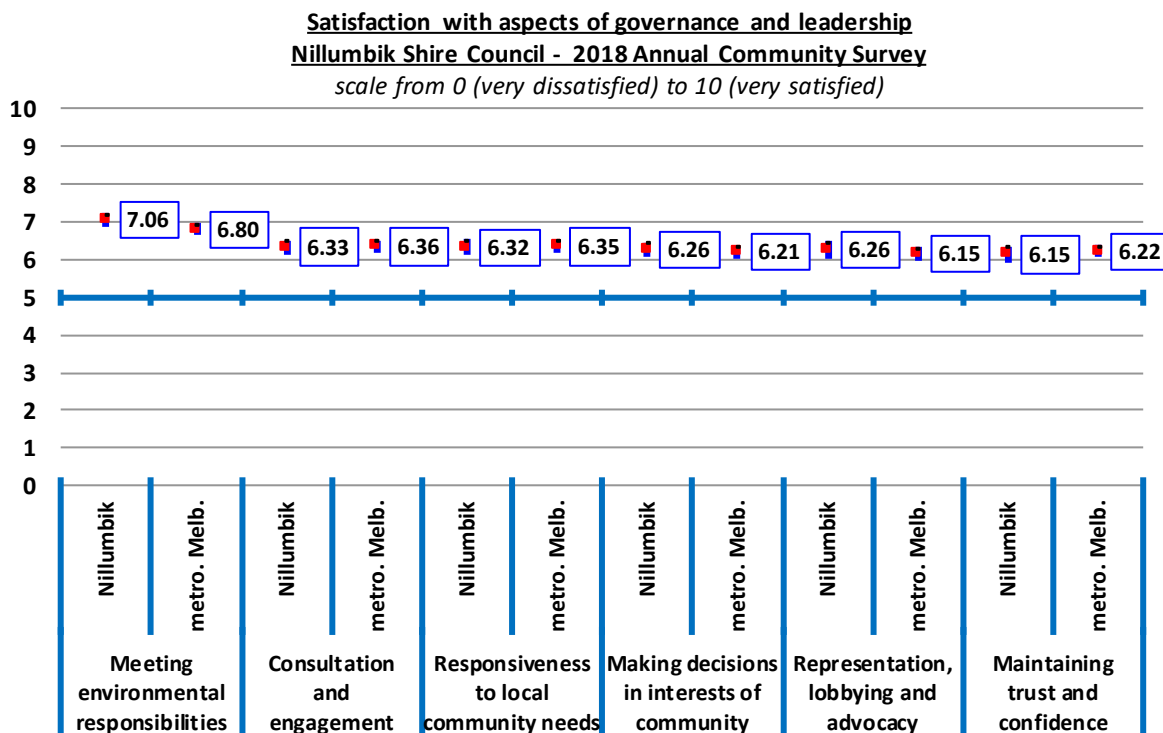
Satisfaction with aspects of governance and leadership
Nillumbik Shire Council - 2018 Annual Community Survey
scale from 0 (very dissatisfied) to 10 (very satisfied)

10
9
8
7
6
5
4
3
2
1
0

7.06
6.80
6.33
6.36
6.32
6.35
6.26
6.21
6.26
6.15
6.15
6.22

Nillumbik
metro. Melb.
Nillumbik
metro. Melb.
Nillumbik
metro. Melb.
Nillumbik
metro. Melb.
Nillumbik
metro. Melb.
Nillumbik
metro. Melb.

Meeting environmental responsibilities
Consultation and engagement
Responsiveness to local community needs
Making decisions in interests of community
Representation, lobbying and advocacy
Maintaining trust and confidence